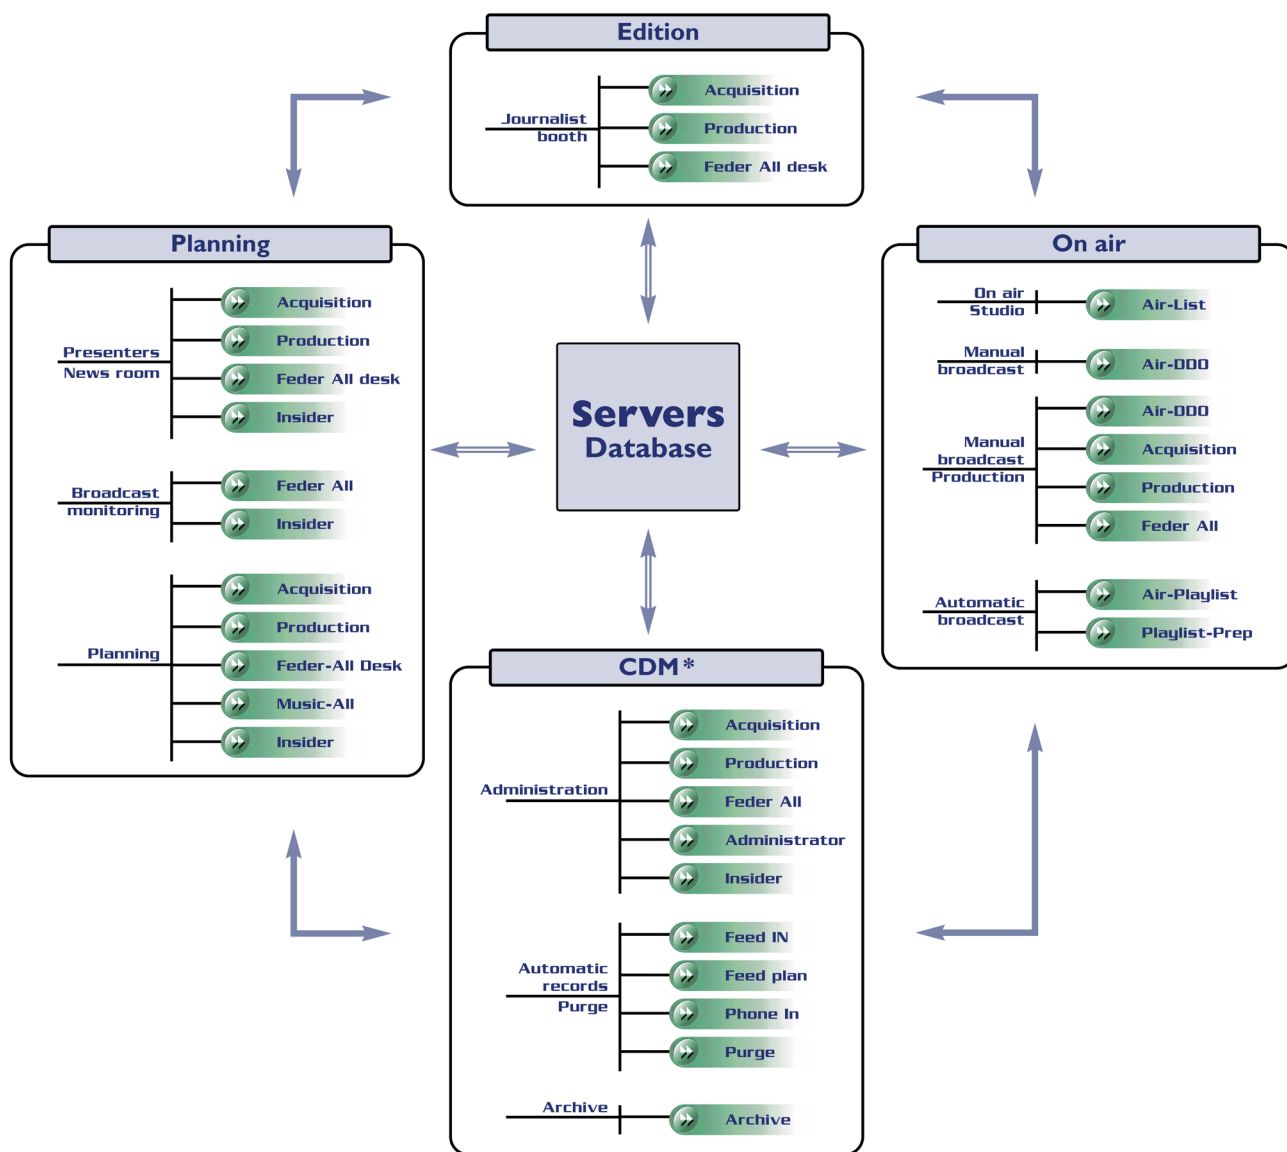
Edition

Journalist booth

Acquisition

Production

Feder All desk

Planning

Presenters News room

Acquisition

Production

Feder All desk

Insider

Broadcast monitoring

Feder All

Insider

Planning

Acquisition

Production

Feder-All Desk

Music-All

Insider

Servers
Database

On air

On air Studio

Air-List

Manual broadcast

Air-DDO

Manual broadcast Production

Air-DDO

Acquisition

Production

Feder All

Automatic broadcast

Air-Playlist

Playlist-Prep

CDM *

Administration

Acquisition

Production

Feder All

Administrator

Insider

Automatic records Purge

Feed IN

Feed plan

Phone In

Purge

Archive

Archive